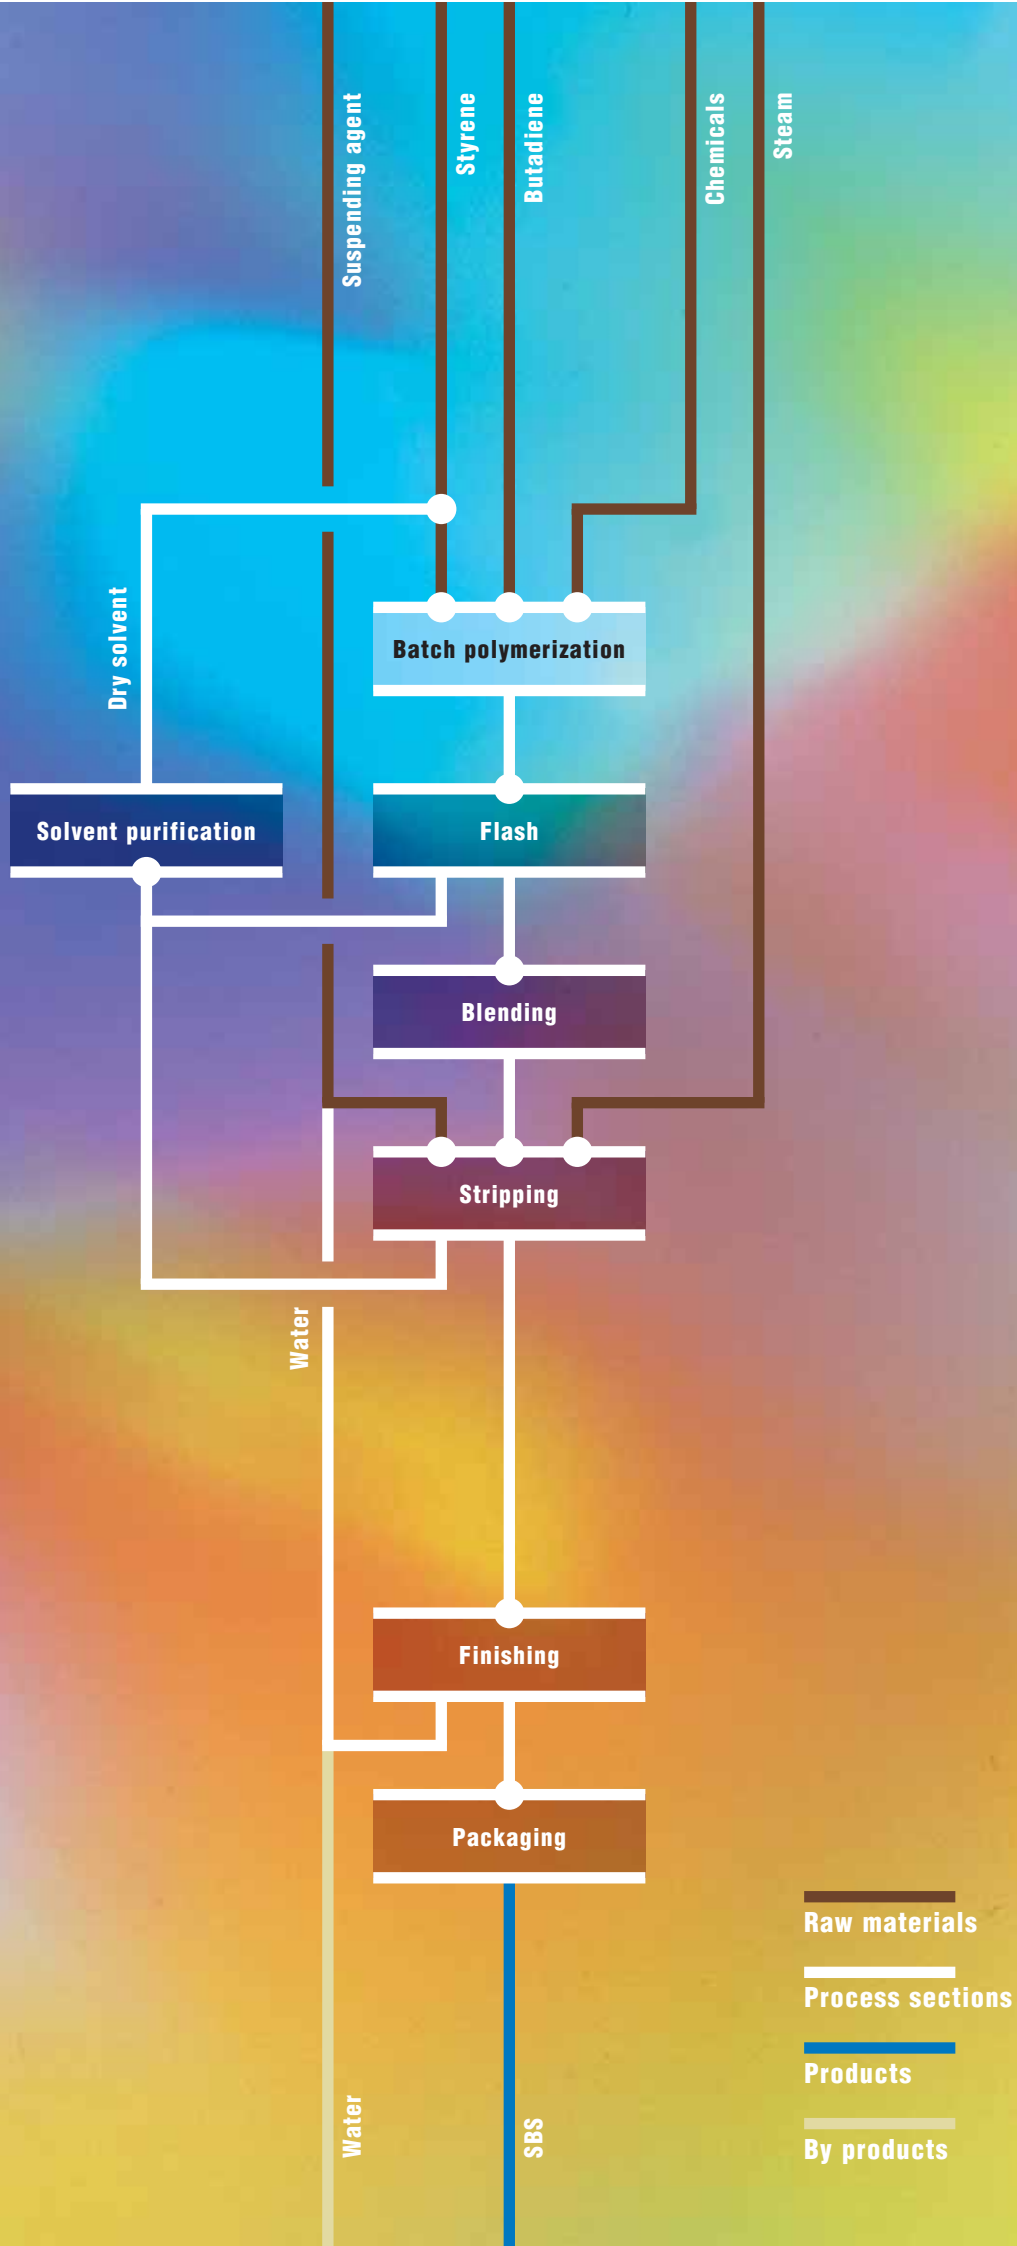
Suspending agent
Styrene
Butadiene
Chemicals
Steam

Dry solvent

Batch polymerization

Solvent purification

Flash

Blending

Stripping

Water

Finishing

Packaging

Water

SBS

Raw materials
Process sections
Products
By products